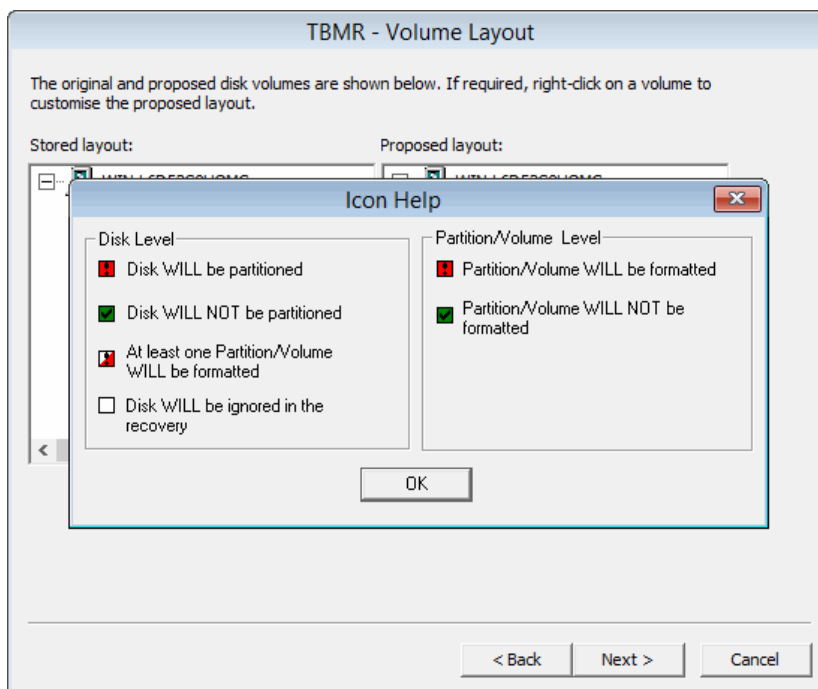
TBMR - Volume Layout

The original and proposed disk volumes are shown below. If required, right-click on a volume to customise the proposed layout.

Stored layout:

Proposed layout:

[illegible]

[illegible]

Icon Help

Disk Level

Disk WILL be partitioned

Disk WILL NOT be partitioned

At least one Partition/Volume WILL be formatted

Disk WILL be ignored in the recovery

Partition/Volume Level

Partition/Volume WILL be formatted

Partition/Volume WILL NOT be formatted

OK

< Back

Next >

Cancel